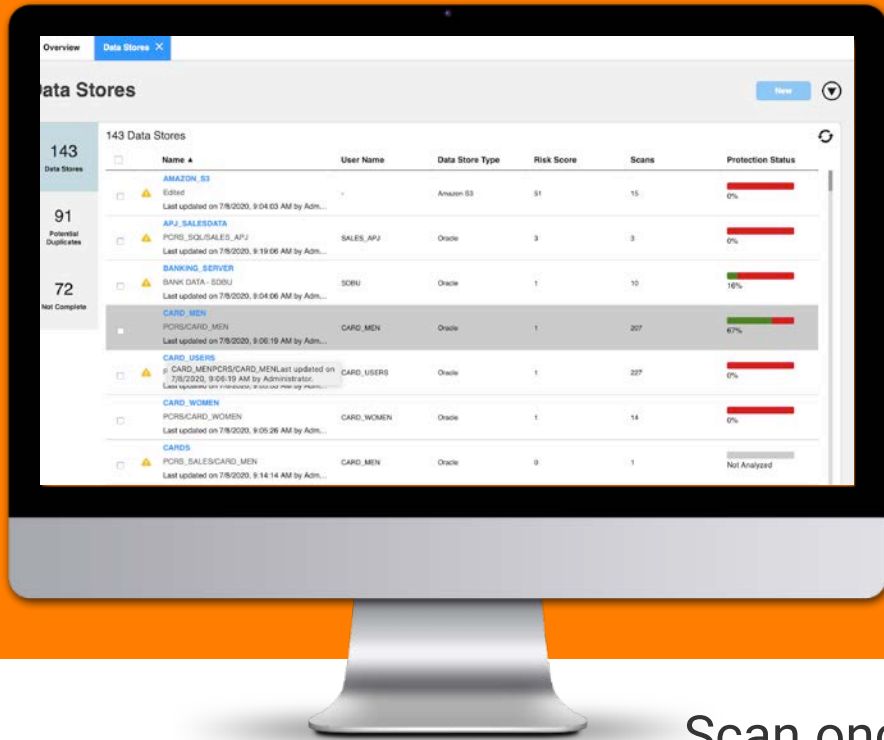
Overview Data Stores ×

ata Stores

New

143 Data Stores

91 Potential Duplicates

72 Not Complete

143 Data Stores

| | Name ▲ | User Name | Data Store Type | Risk Score | Scans | Protection Status |
|---|---|---|---|---|---|---|
| | AMAZON_S3 Edited Last updated on 7/8/2020, 9:04:03 AM by Adm... | - | Amazon S3 | 51 | 15 | 0% |
| | APJ_SALESDATA PCRS_SQL/SALES_APJ Last updated on 7/8/2020, 9:19:06 AM by Adm... | SALES_APJ | Oracle | 3 | 3 | 0% |
| | BANKING_SERVER BANK DATA - SDBU Last updated on 7/8/2020, 9:04:06 AM by Adm... | SDBU | Oracle | 1 | 10 | 16% |
| | CARD_MEN PCRS/CARD_MEN Last updated on 7/8/2020, 9:06:19 AM by Adm... | CARD_MEN | Oracle | 1 | 207 | 67% |
| | CARD_USERS CARD_MENPCRS/CARD_MENLast updated on 7/8/2020, 9:06:19 AM by Administrator. | CARD_USERS | Oracle | 1 | 227 | 0% |
| | CARD_WOMEN PCRS/CARD_WOMEN Last updated on 7/8/2020, 9:05:26 AM by Adm... | CARD_WOMEN | Oracle | 1 | 14 | 0% |
| | CARDS PCRS_SALES/CARD_MEN Last updated on 7/8/2020, 9:14:14 AM by Adm... | CARD_MEN | Oracle | 0 | 1 | Not Analyzed |

Scan one